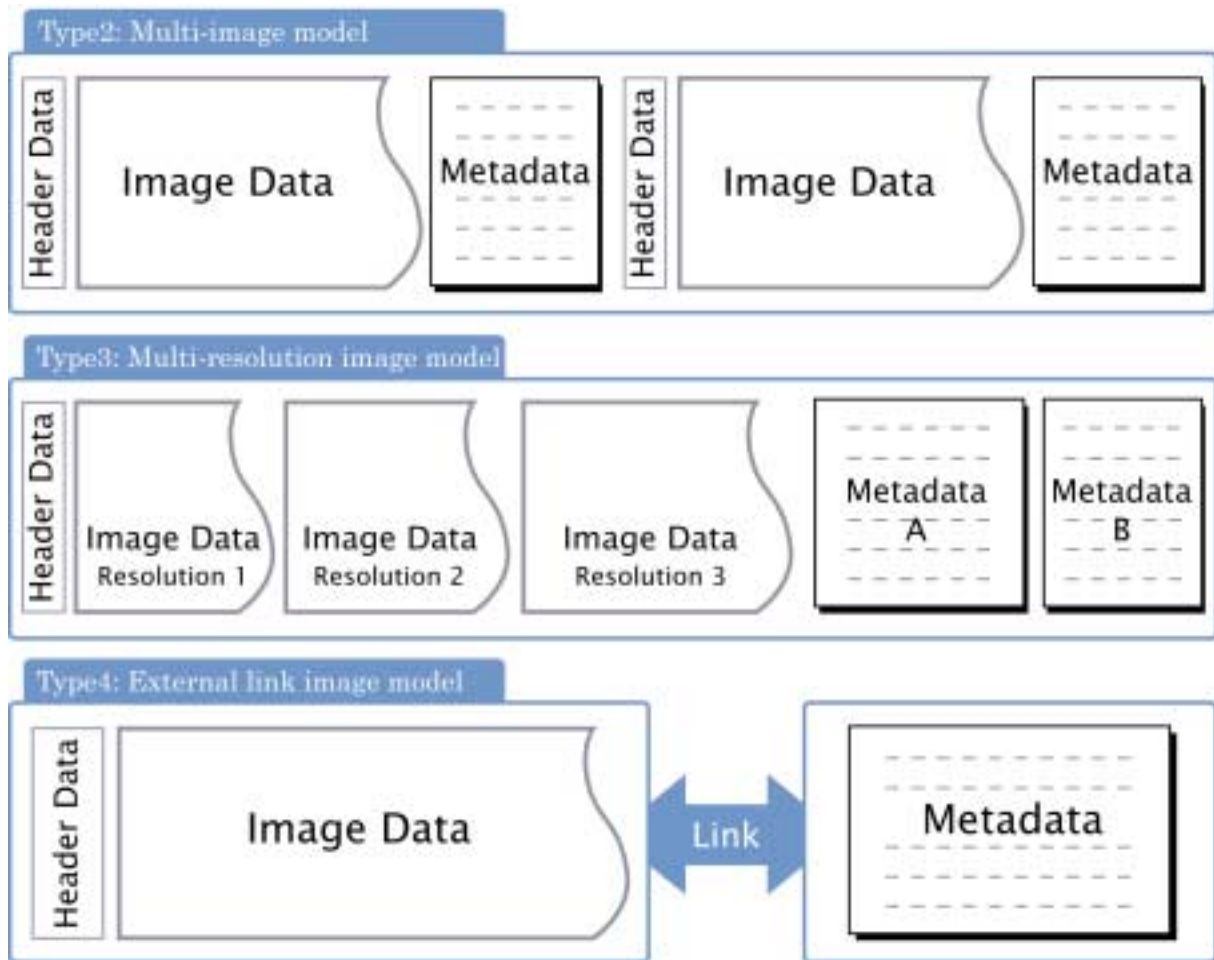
Type2: Multi-image model

Header Data

Image Data

Metadata

Header Data

Image Data

Metadata

Type3: Multi-resolution image model

Header Data

Image Data
Resolution 1

Image Data
Resolution 2

Image Data
Resolution 3

Metadata
A

Metadata
B

Type4: External link image model

Header Data

Image Data

Link

Metadata